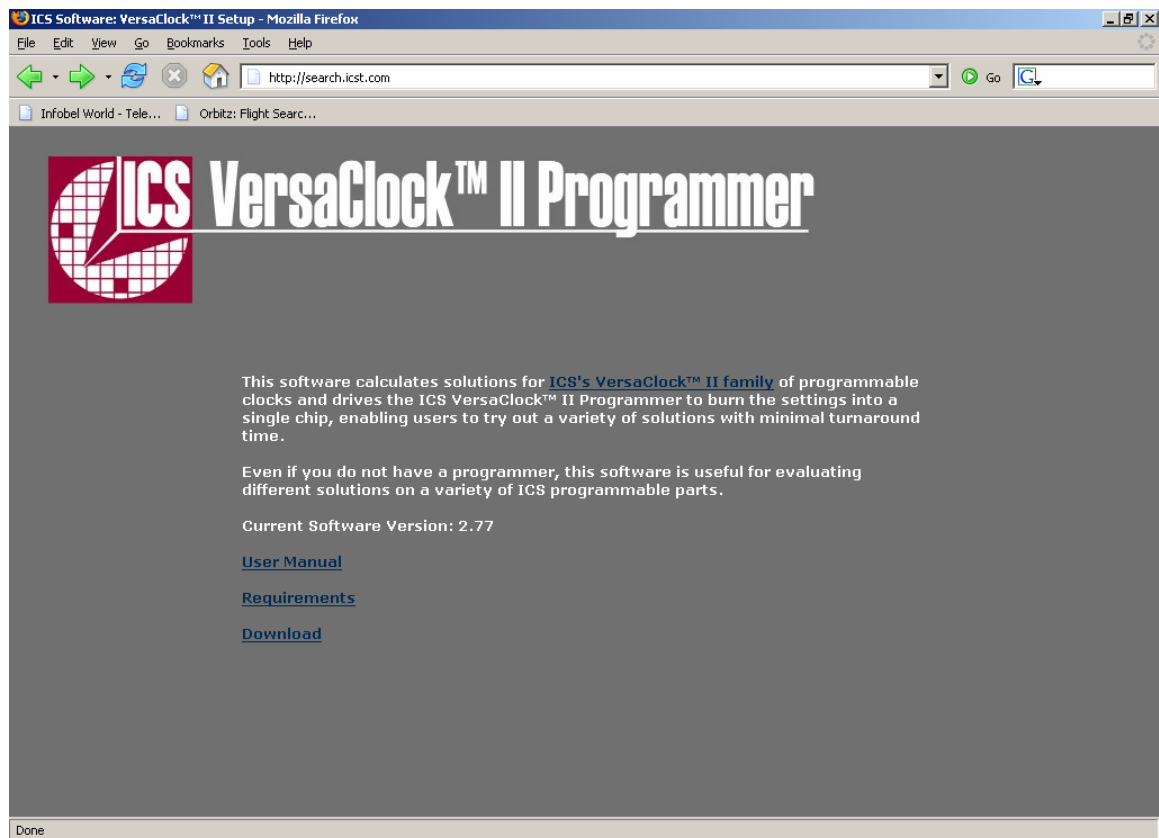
ICS Software: VersaClock™ II Setup - Mozilla Firefox

File Edit View Go Bookmarks Tools Help

http://search.icst.com

Go

Infobel World - Tele... Orbitz: Flight Searc...

ICS VersaClock™ II Programmer

This software calculates solutions for ICS's VersaClock™ II family of programmable clocks and drives the ICS VersaClock™ II Programmer to burn the settings into a single chip, enabling users to try out a variety of solutions with minimal turnaround time.

Even if you do not have a programmer, this software is useful for evaluating different solutions on a variety of ICS programmable parts.

Current Software Version: 2.77

User Manual

Requirements

Download

Done